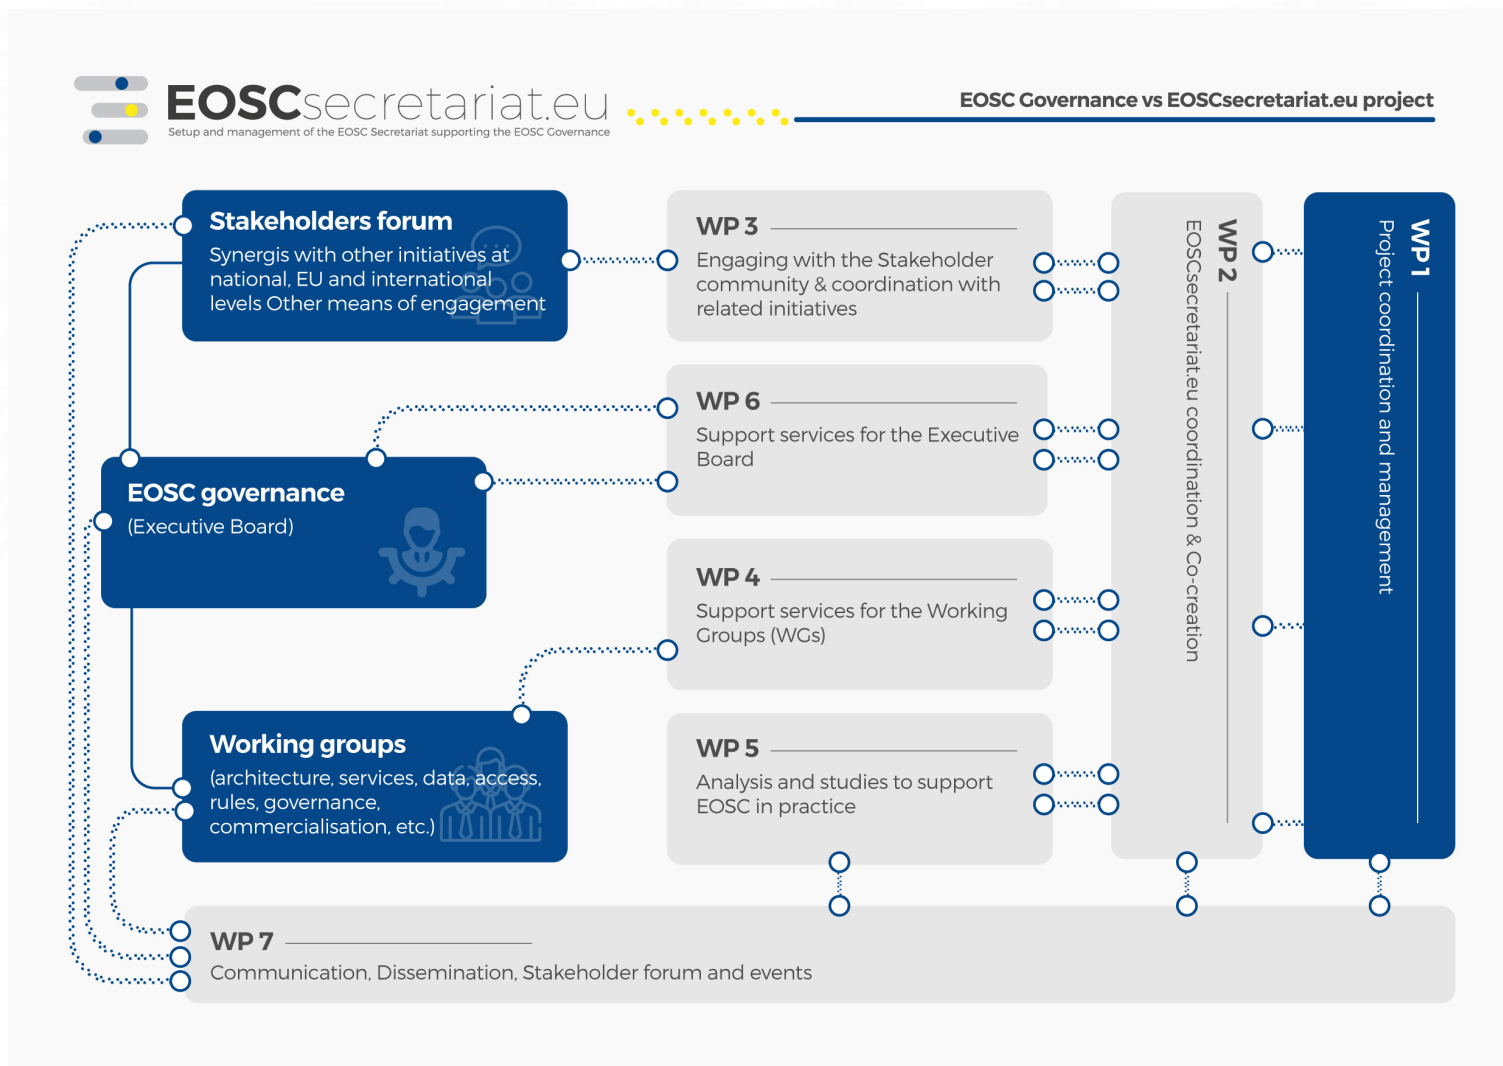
EOSCsecretariat.eu
Setup and management of the EOSC Secretariat supporting the EOSC Governance

EOSC Governance vs EOSCsecretariat.eu project

Stakeholders forum
Synergis with other initiatives at national, EU and international levels Other means of engagement

WP 3
Engaging with the Stakeholder community & coordination with related initiatives

WP 2
EOSCsecretariat.eu coordination & Co-creation

WP 1
Project coordination and management

WP 6
Support services for the Executive Board

EOSC governance
(Executive Board)

WP 4
Support services for the Working Groups (WGs)

Working groups
(architecture, services, data, access, rules, governance, commercialisation, etc.)

WP 5
Analysis and studies to support EOSC in practice

WP 7
Communication, Dissemination, Stakeholder forum and events